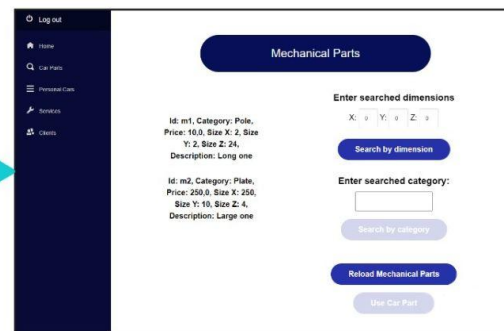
Log out

Home

Car Parts

Personal Cars

Services

Clients

Mechanical Parts

Id: m1, Category: Pole, Price: 10,0, Size X: 2, Size Y: 2, Size Z: 24, Description: Long one

Id: m2, Category: Plate, Price: 250,0, Size X: 250, Size Y: 10, Size Z: 4, Description: Large one

Enter searched dimensions

X: 0 Y: 0 Z: 0

Search by dimension

Enter searched category:

Search by category

Reload Mechanical Parts

Use Car Part